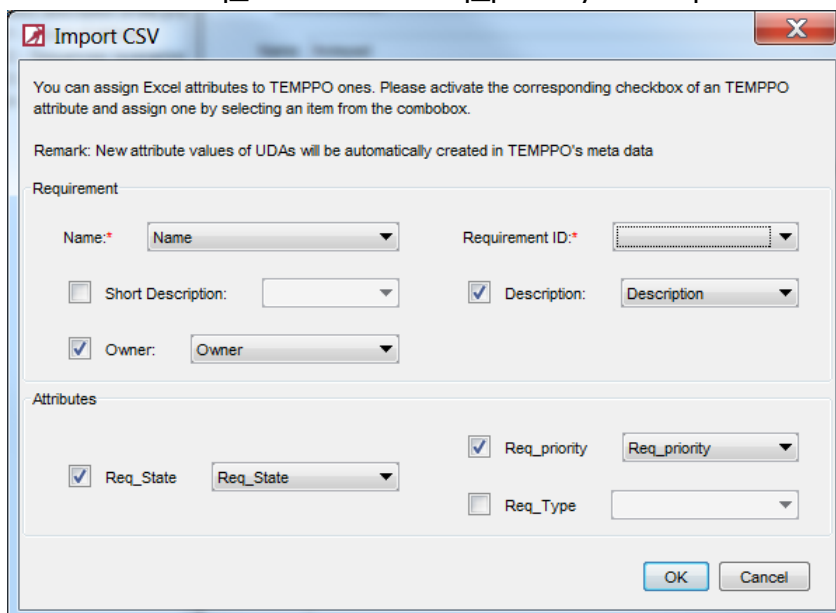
Import CSV

You can assign Excel attributes to TEMPPO ones. Please activate the corresponding checkbox of an TEMPPO attribute and assign one by selecting an item from the combobox.

Remark: New attribute values of UDAs will be automatically created in TEMPPO's meta data

Requirement

Name:* Name

Requirement ID:*

Short Description:

Description: Description

Owner: Owner

Attributes

Req_priority Req_priority

Req_State Req_State

Req_Type

OK Cancel